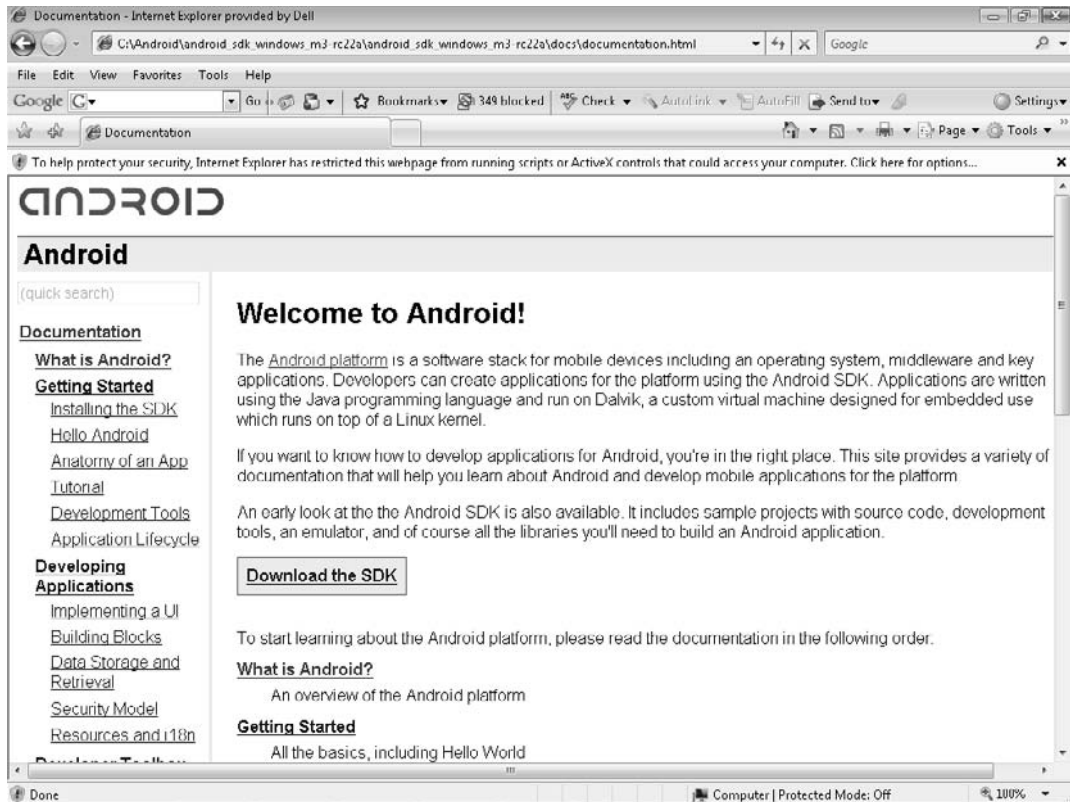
Documentation - Internet Explorer provided by Dell

C:\Android\android_sdk_windows_m3-rc22a\android_sdk_windows_m3-rc22a\docs\documentation.html

Google

File Edit View Favorites Tools Help

Google G▾ Go Bookmarks▾ 349 blocked Check ▾ AutoLink ▾ AutoFill Send to▾ Settings▾

Documentation

Page ▾ Tools ▾

To help protect your security, Internet Explorer has restricted this webpage from running scripts or ActiveX controls that could access your computer. Click here for options...

android

Android

(quick search)

Documentation

What is Android?

Getting Started

Installing the SDK

Hello Android

Anatomy of an App

Tutorial

Development Tools

Application Lifecycle

Developing Applications

Implementing a UI

Building Blocks

Data Storage and Retrieval

Security Model

Resources and i18n

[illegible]

Welcome to Android!

The Android platform is a software stack for mobile devices including an operating system, middleware and key applications. Developers can create applications for the platform using the Android SDK. Applications are written using the Java programming language and run on Dalvik, a custom virtual machine designed for embedded use which runs on top of a Linux kernel.

If you want to know how to develop applications for Android, you're in the right place. This site provides a variety of documentation that will help you learn about Android and develop mobile applications for the platform.

An early look at the the Android SDK is also available. It includes sample projects with source code, development tools, an emulator, and of course all the libraries you'll need to build an Android application.

Download the SDK

To start learning about the Android platform, please read the documentation in the following order.

What is Android?

An overview of the Android platform

Getting Started

All the basics, including Hello World

Done

Computer | Protected Mode: Off

100%